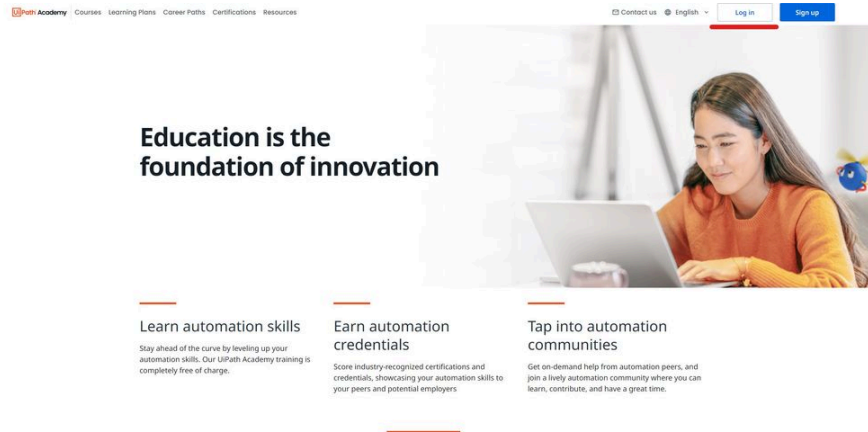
UiPath Academy Courses Learning Plans Career Paths Certifications Resources

Contact us English Log in Sign up

Education is the foundation of innovation

Learn automation skills

Stay ahead of the curve by leveling up your automation skills. Our UiPath Academy training is completely free of charge.

Earn automation credentials

Score industry-recognized certifications and credentials, showcasing your automation skills to your peers and potential employers

Tap into automation communities

Get on-demand help from automation peers, and join a lively automation community where you can learn, contribute, and have a great time.